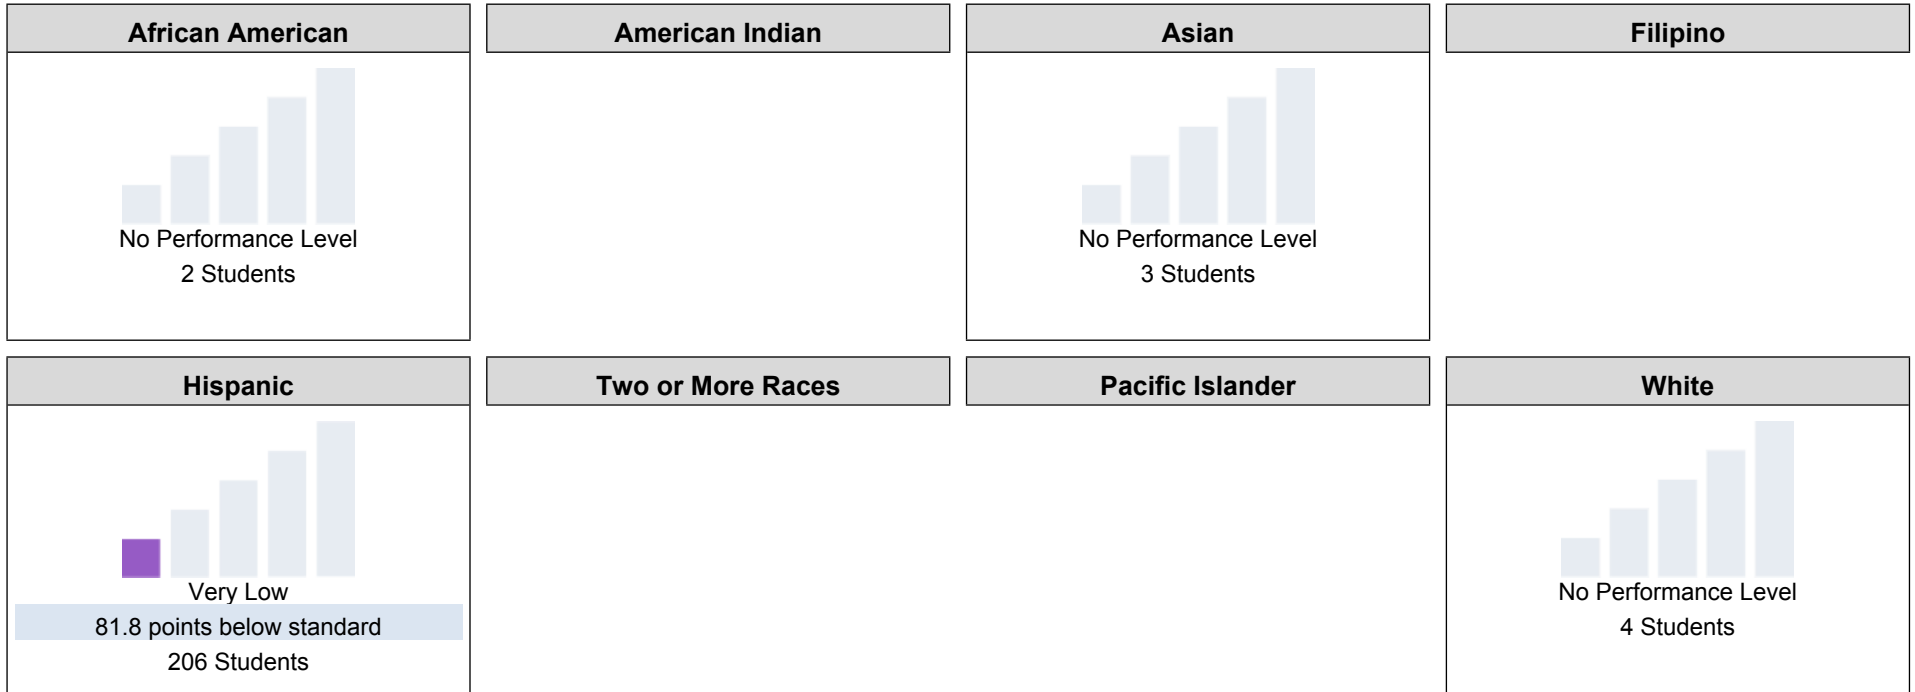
African American

No Performance Level
2 Students

American Indian

Asian

No Performance Level
3 Students

Filipino

Hispanic

Very Low
81.8 points below standard
206 Students

Two or More Races

Pacific Islander

White

No Performance Level
4 Students